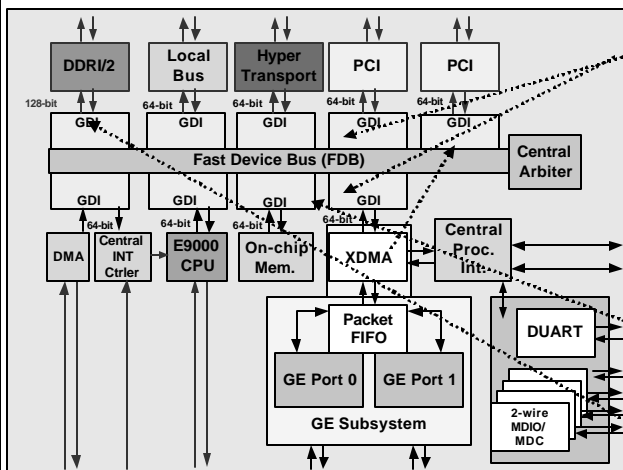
DDRI/2

Local Bus

Hyper Transport

PCI

PCI

128-bit

64-bit

64-bit

64-bit

64-bit

GDI

GDI

GDI

GDI

GDI

Fast Device Bus (FDB)

Central Arbiter

GDI

GDI

GDI

GDI

64-bit

64-bit

64-bit

64-bit

DMA

Central INT Ctrler

E9000 CPU

On-chip Mem.

XDMA

Central Proc. Int.

Packet FIFO

DUART

GE Port 0

GE Port 1

2-wire MDIO/ MDC

GE Subsystem